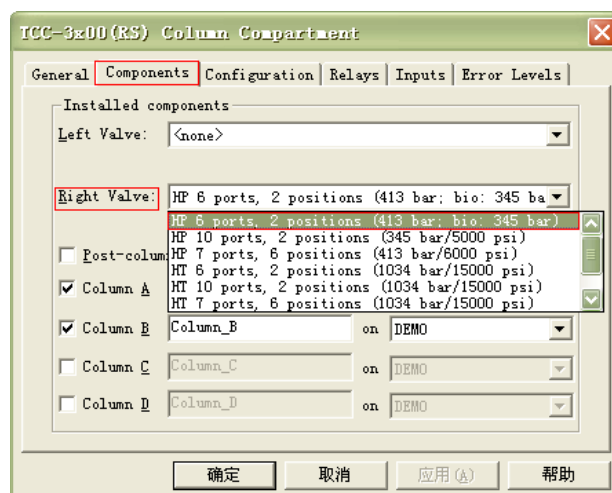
TCC-3x00(RS) Column Compartment

General | Components | Configuration | Relays | Inputs | Error Levels

Installed components

Left Valve: <none>

Right Valve: HP 6 ports, 2 positions (413 bar; bio: 345 ba

HP 6 ports, 2 positions (413 bar; bio: 345 bar)
HP 10 ports, 2 positions (345 bar/5000 psi)
HP 7 ports, 6 positions (413 bar/6000 psi)
HT 6 ports, 2 positions (1034 bar/15000 psi)
HT 10 ports, 2 positions (1034 bar/15000 psi)
HT 7 ports, 6 positions (1034 bar/15000 psi)

Post-colum

Column A

Column B Column_B on DEMO

Column C Column_C on DEMO

Column D Column_D on DEMO

确定 取消 应用(A) 帮助